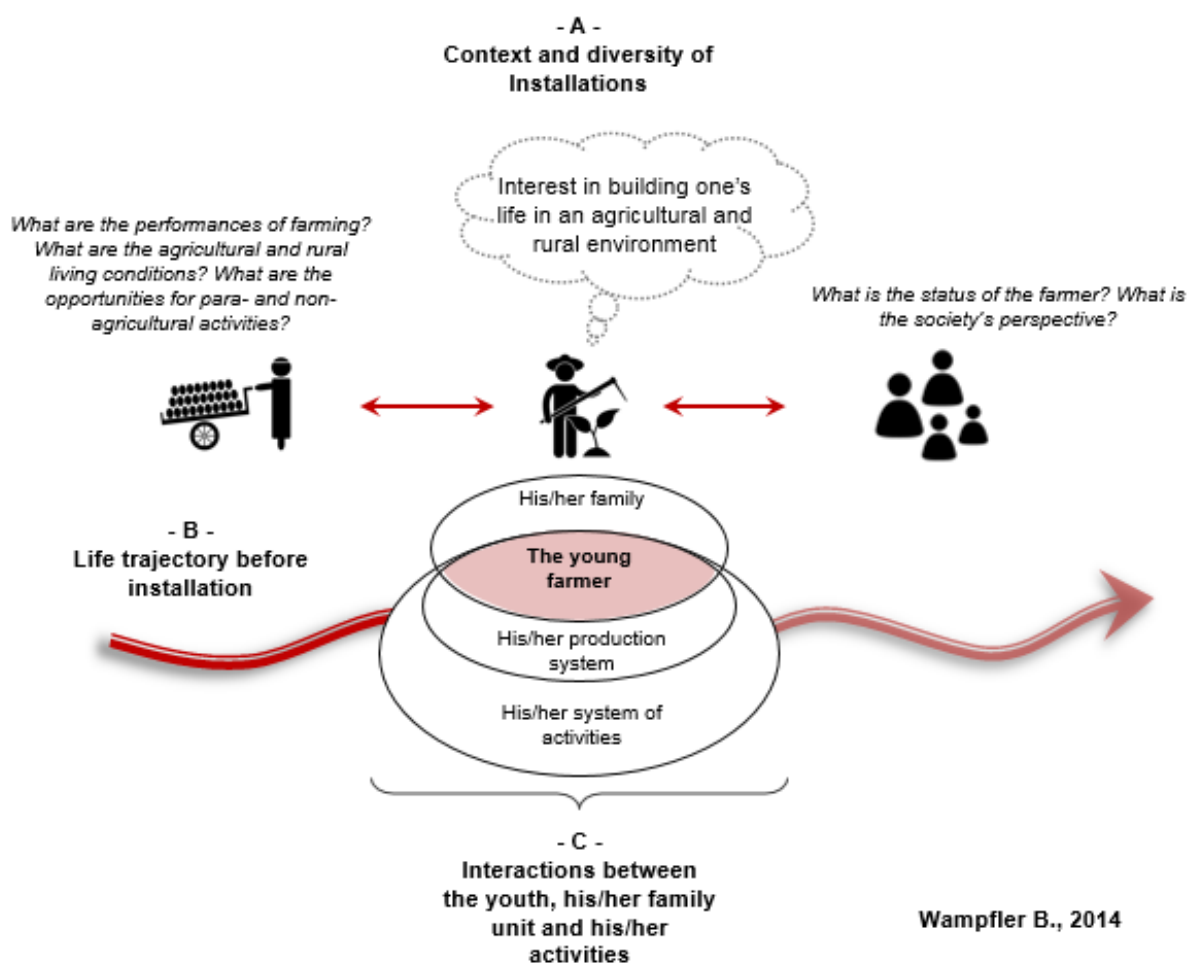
- A -
Context and diversity of Installations

Interest in building one's life in an agricultural and rural environment

What are the performances of farming? What are the agricultural and rural living conditions? What are the opportunities for para- and non-agricultural activities?

What is the status of the farmer? What is the society's perspective?

His/her family

The young farmer

His/her production system

His/her system of activities

- B -
Life trajectory before installation

- C -
Interactions between the youth, his/her family unit and his/her activities

Wampfler B., 2014